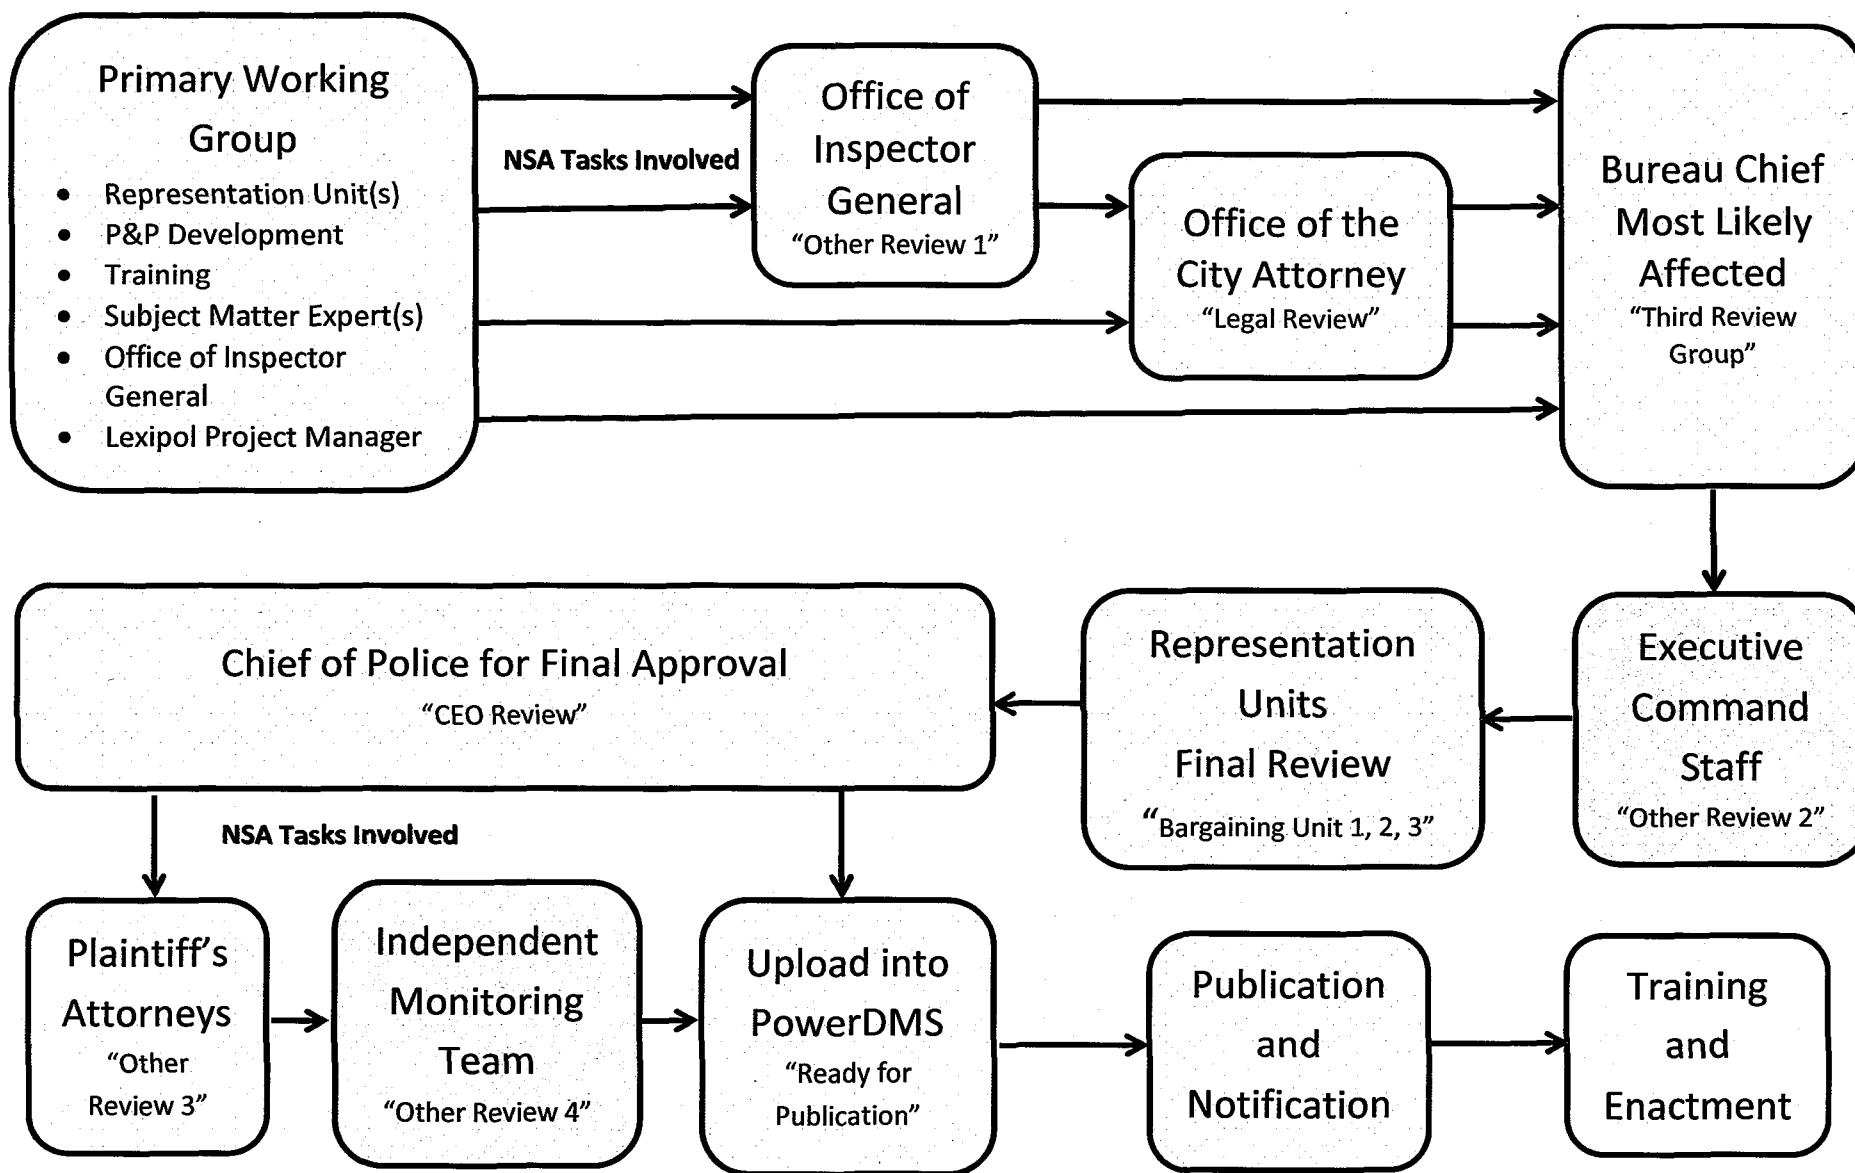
Primary Working Group

- Representation Unit(s)
- P&P Development
- Training
- Subject Matter Expert(s)
- Office of Inspector General
- Lexipol Project Manager

NSA Tasks Involved

Office of Inspector General
"Other Review 1"

Office of the City Attorney
"Legal Review"

Bureau Chief Most Likely Affected
"Third Review Group"

Executive Command Staff
"Other Review 2"

Representation Units Final Review
"Bargaining Unit 1, 2, 3"

Chief of Police for Final Approval
"CEO Review"

NSA Tasks Involved

Plaintiff's Attorneys
"Other Review 3"

Independent Monitoring Team
"Other Review 4"

Upload into PowerDMS
"Ready for Publication"

Publication and Notification

Training and Enactment